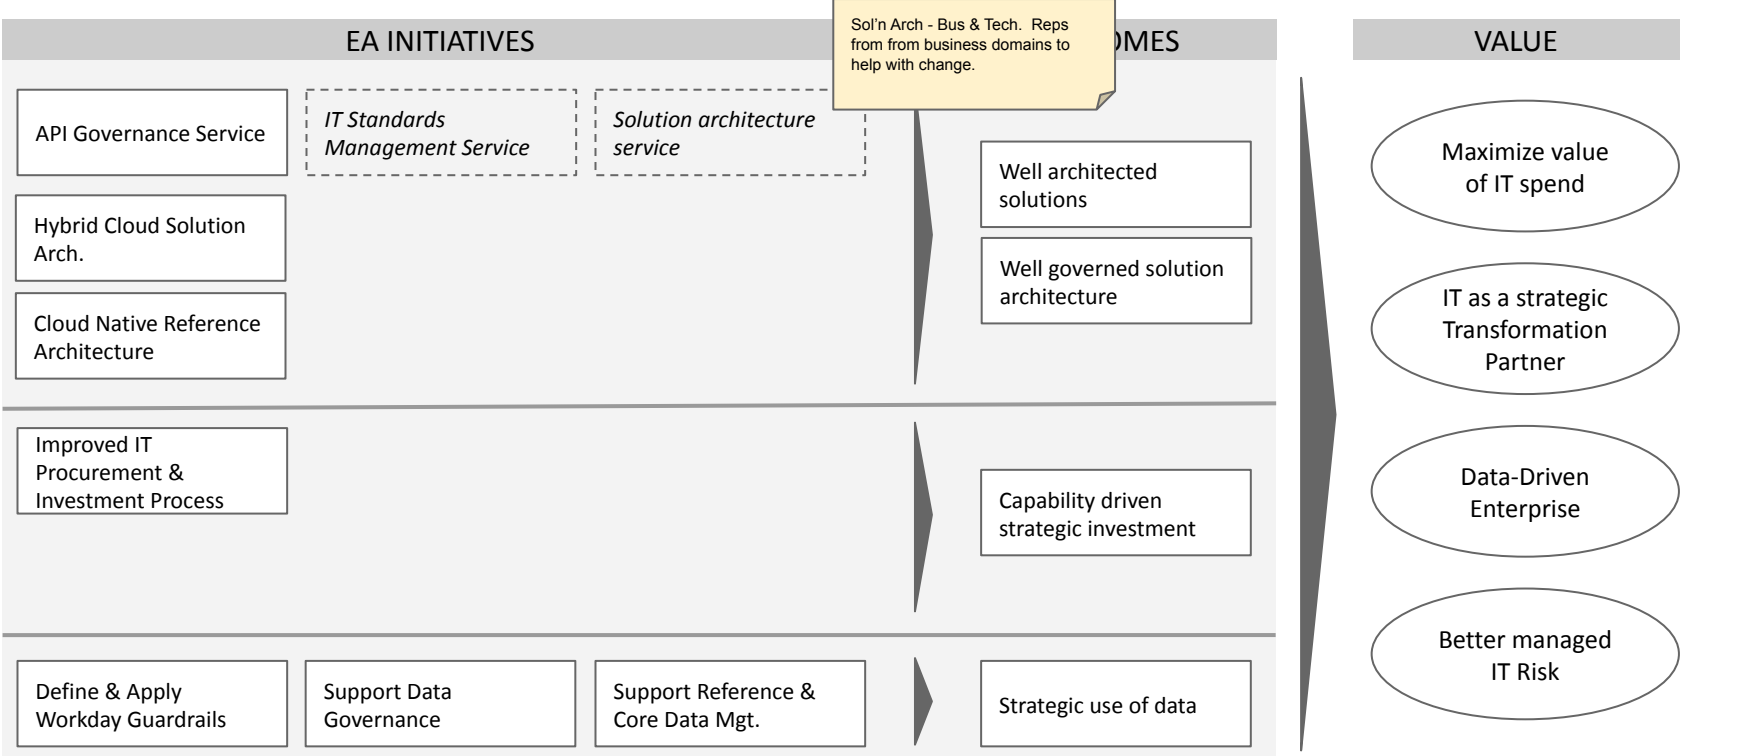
EA INITIATIVES

Sol'n Arch - Bus & Tech. Reps from from business domains to help with change.

OMES

VALUE

API Governance Service

*IT Standards Management Service*

*Solution architecture service*

Hybrid Cloud Solution Arch.

Cloud Native Reference Architecture

Well architected solutions

Well governed solution architecture

Maximize value of IT spend

IT as a strategic Transformation Partner

Improved IT Procurement & Investment Process

Capability driven strategic investment

Data-Driven Enterprise

Better managed IT Risk

Define & Apply Workday Guardrails

Support Data Governance

Support Reference & Core Data Mgt.

Strategic use of data